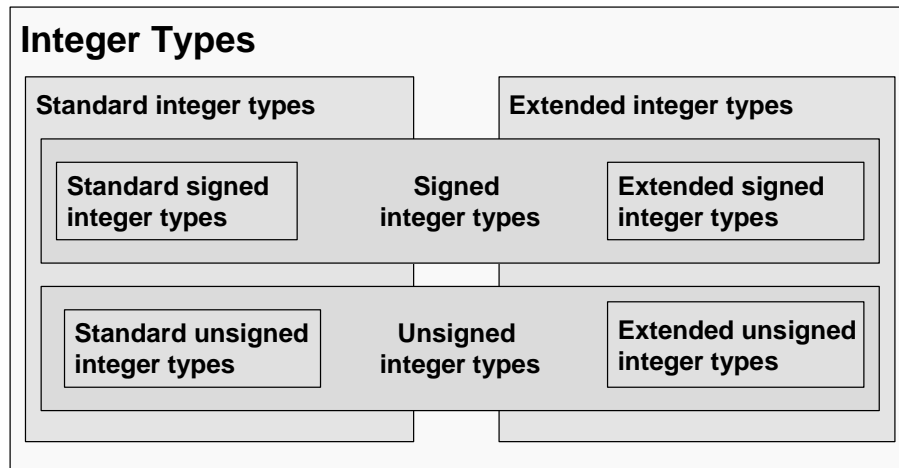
Integer Types

Standard integer types

Extended integer types

Standard signed integer types

Signed integer types

Extended signed integer types

Standard unsigned integer types

Unsigned integer types

Extended unsigned integer types